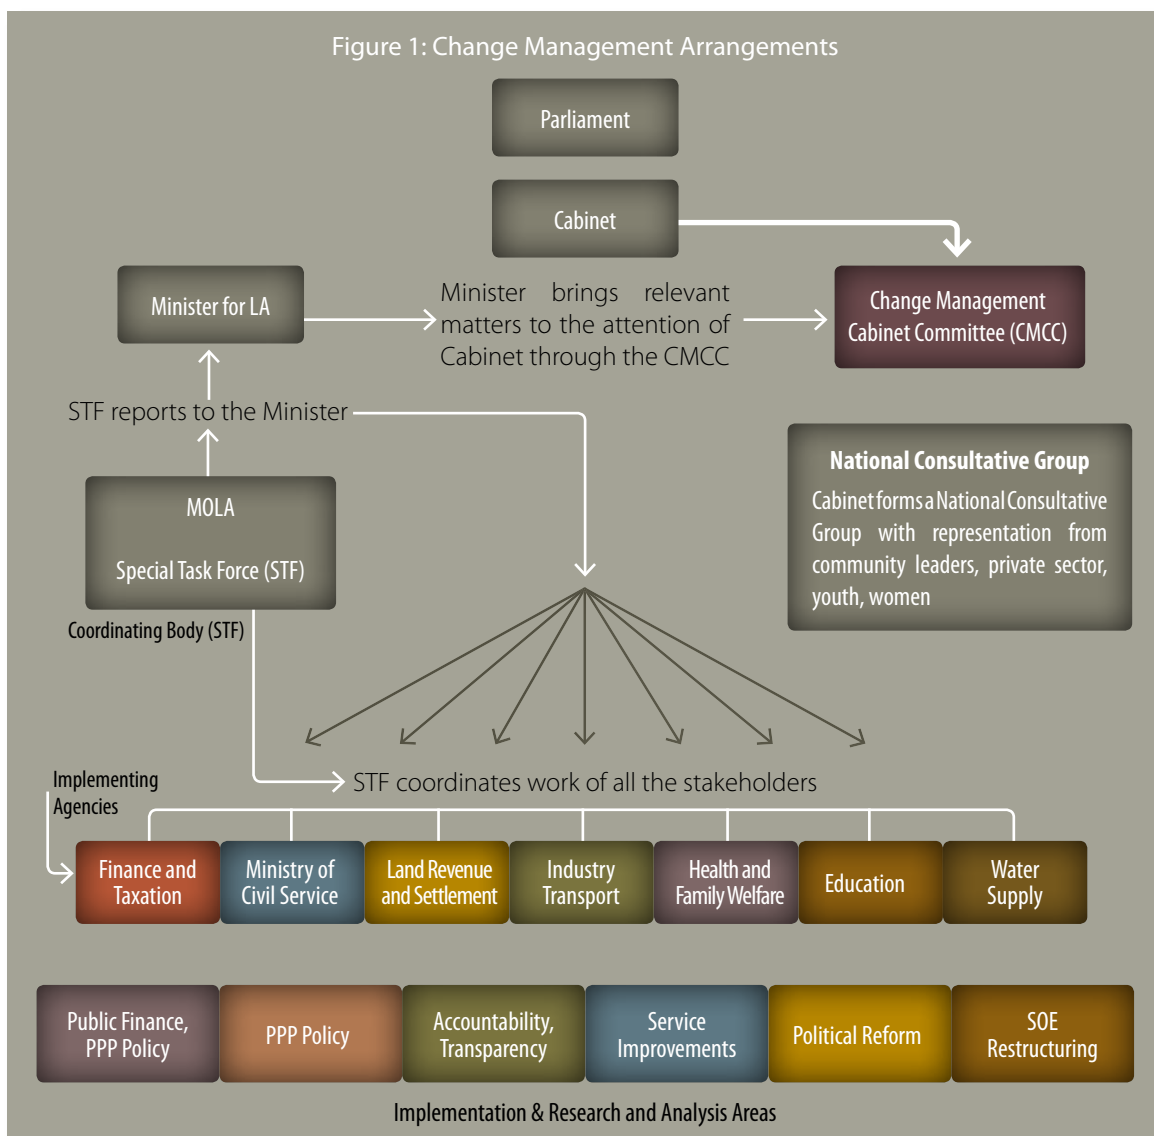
Figure 1: Change Management Arrangements

Parliament

Cabinet

Minister for LA

Minister brings relevant matters to the attention of Cabinet through the CMCC

Change Management Cabinet Committee (CMCC)

STF reports to the Minister

National Consultative Group

Cabinet forms a National Consultative Group with representation from community leaders, private sector, youth, women

MOLA

Special Task Force (STF)

Coordinating Body (STF)

Implementing Agencies

STF coordinates work of all the stakeholders

Finance and Taxation

Ministry of Civil Service

Land Revenue and Settlement

Industry Transport

Health and Family Welfare

Education

Water Supply

Public Finance, PPP Policy

PPP Policy

Accountability, Transparency

Service Improvements

Political Reform

SOE Restructuring

Implementation & Research and Analysis Areas